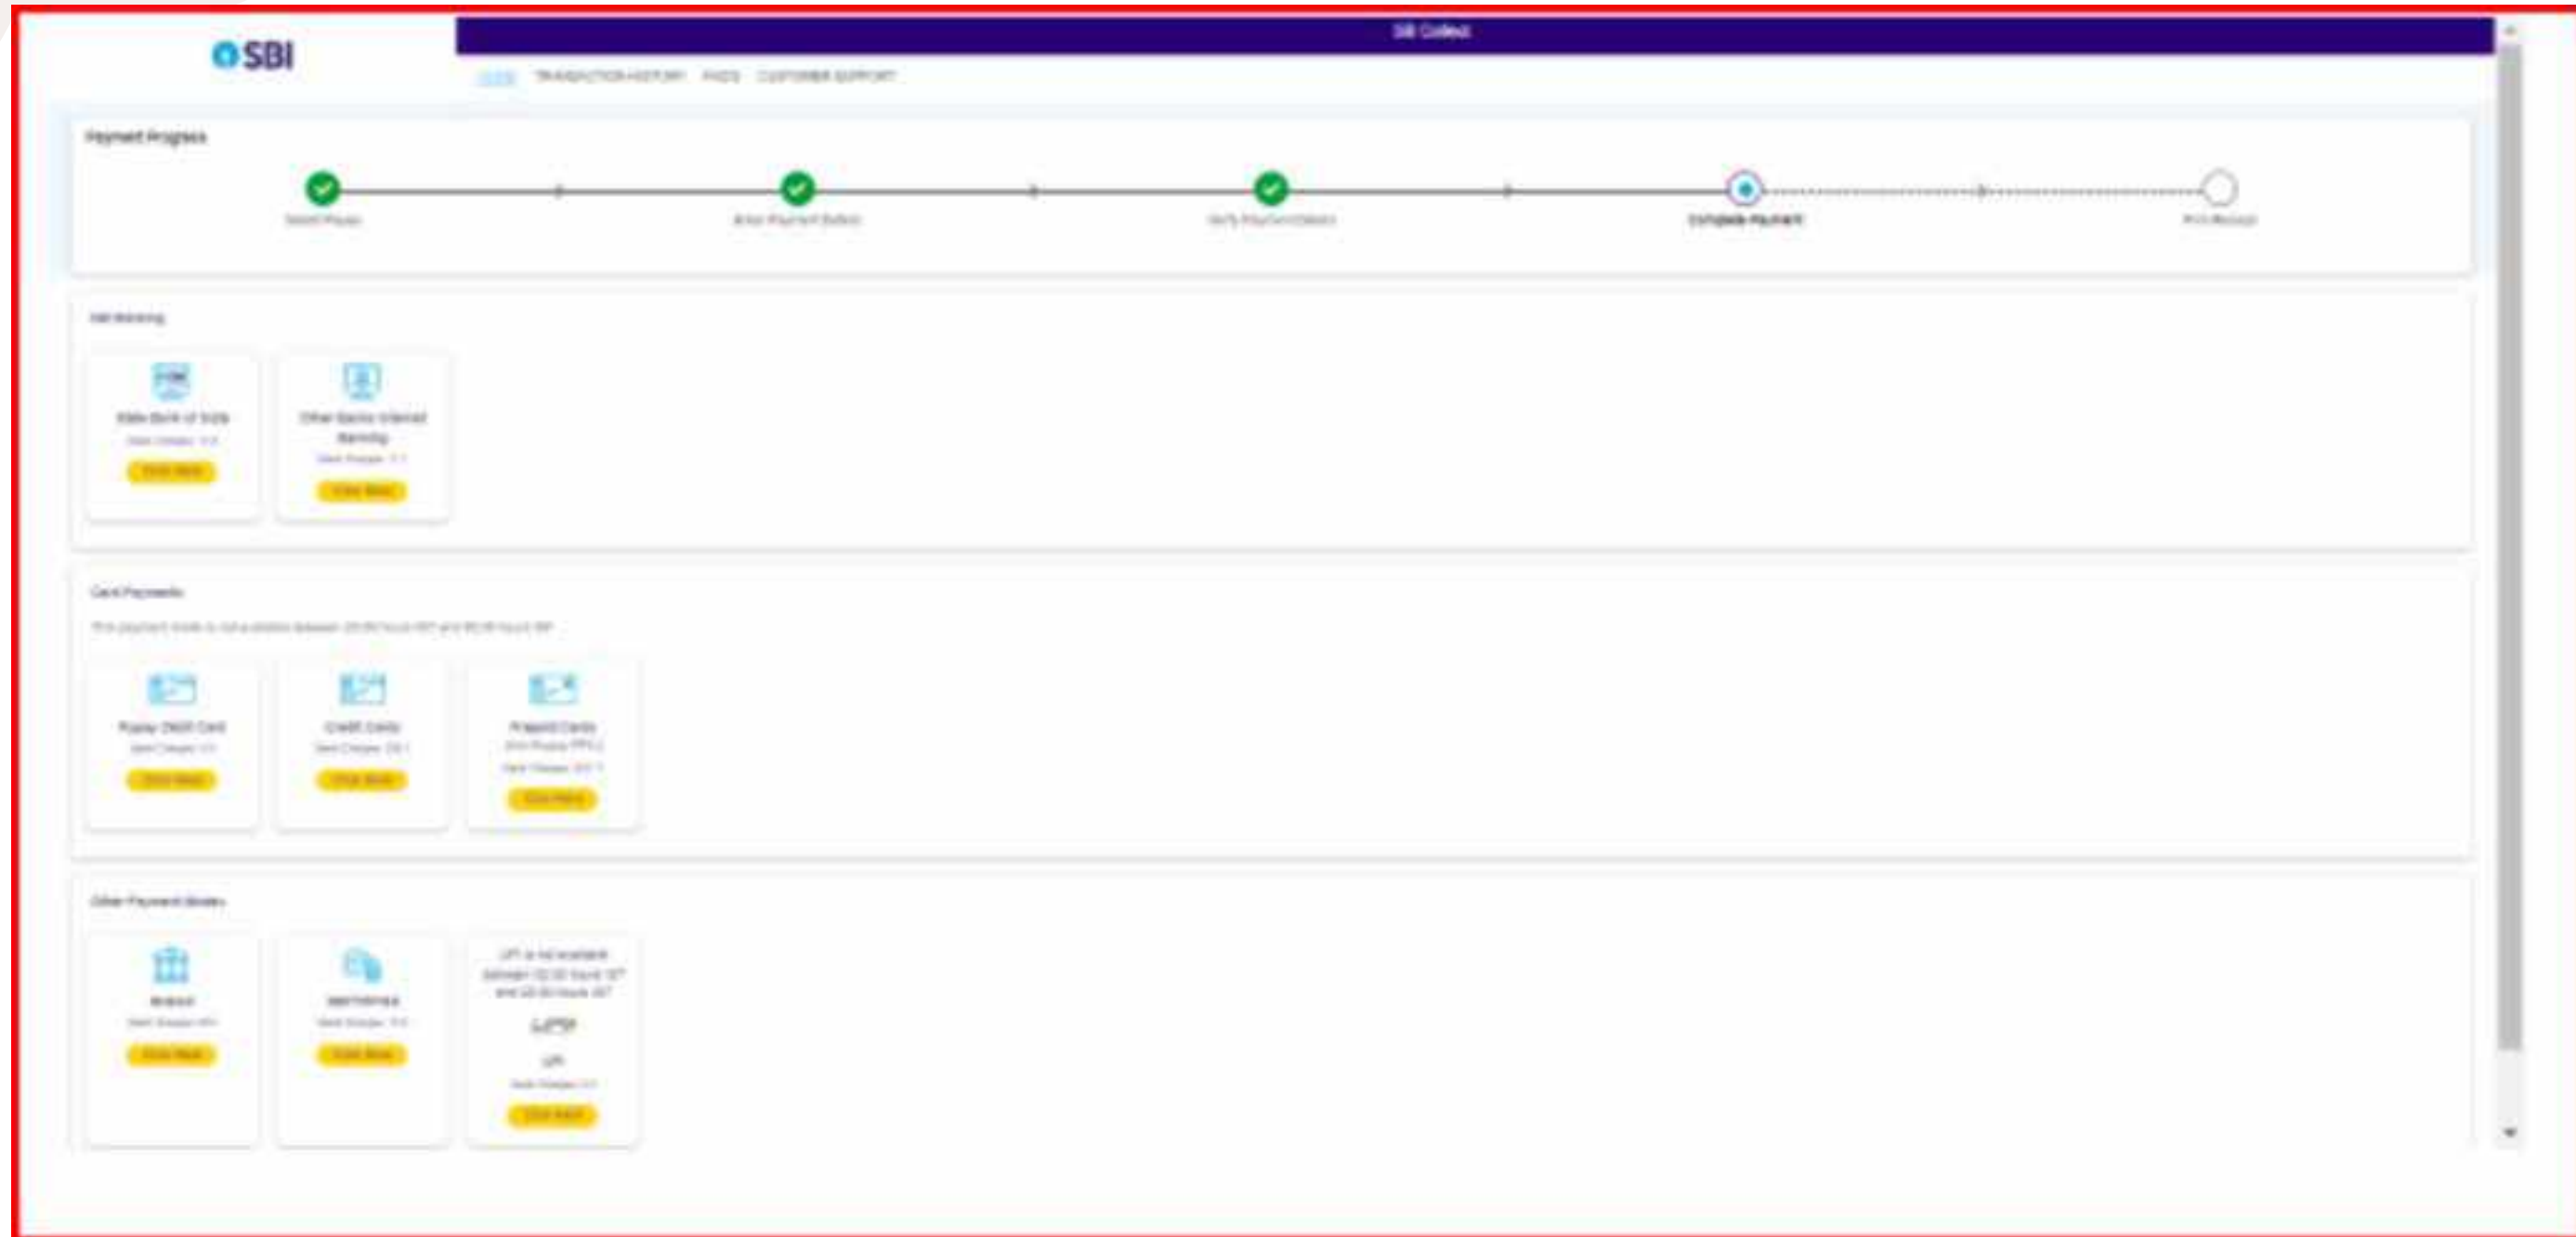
SBI

SB Collect

HOME TRANSACTION HISTORY FAQS CUSTOMER SUPPORT

Payment Progress

Select Payee Enter Payment Details Verify Payment Details Complete Payment Print Receipt

Net Banking

State Bank of India
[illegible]
Click Here

Other Banks Internet Banking
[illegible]
Click Here

Card Payments

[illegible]

Rupay Debit Card
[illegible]
Click Here

Credit Cards
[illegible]
Click Here

Prepaid Cards
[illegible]
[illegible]
Click Here

Other Payment Modes

Branch
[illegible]
Click Here

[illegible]
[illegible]
Click Here

UPI is not available between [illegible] hours IST and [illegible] hours IST
UPI
UPI
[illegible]
Click Here